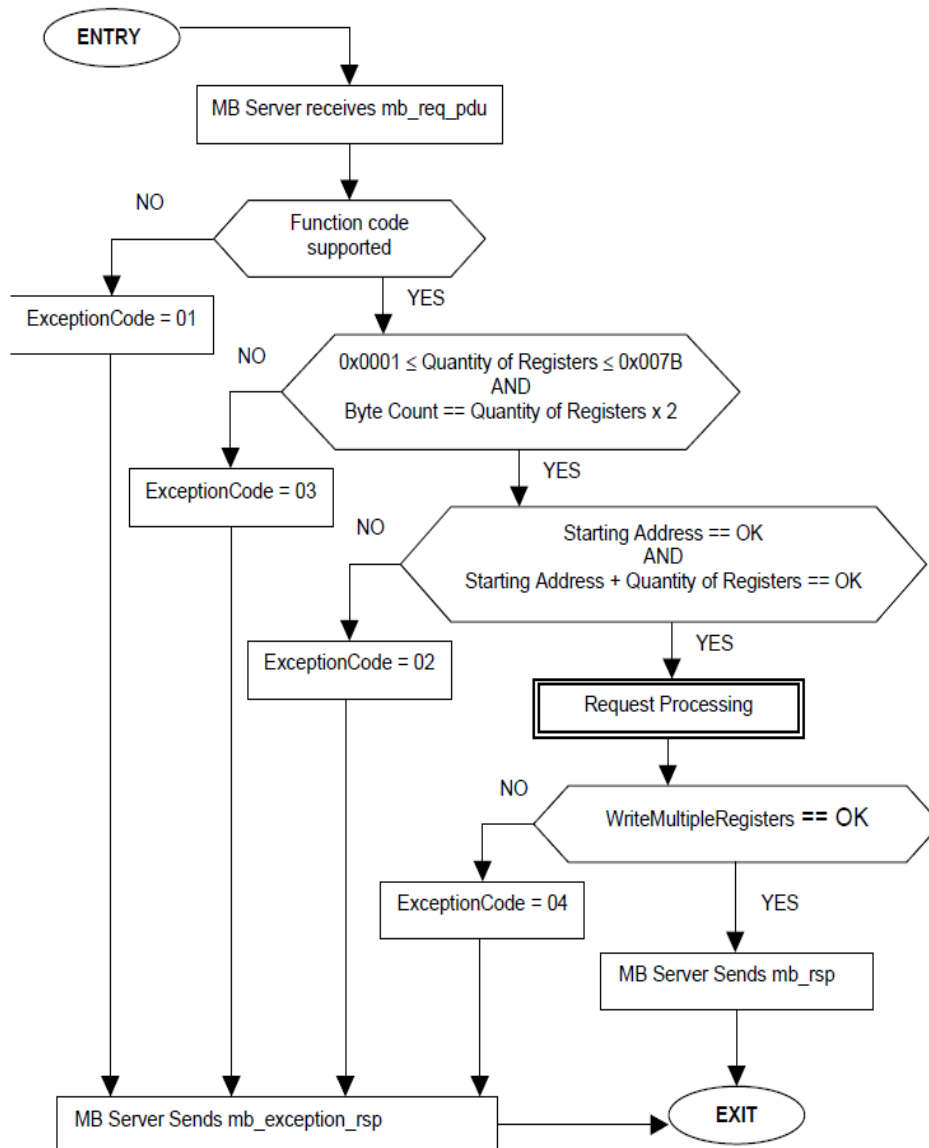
ENTRY

MB Server receives mb_req_pdu

NO

Function code supported

YES

ExceptionCode = 01

NO

0x0001 ≤ Quantity of Registers ≤ 0x007B
AND
Byte Count == Quantity of Registers x 2

YES

ExceptionCode = 03

NO

Starting Address == OK
AND
Starting Address + Quantity of Registers == OK

YES

ExceptionCode = 02

Request Processing

NO

WriteMultipleRegisters == OK

ExceptionCode = 04

YES

MB Server Sends mb_rsp

MB Server Sends mb_exception_rsp

EXIT